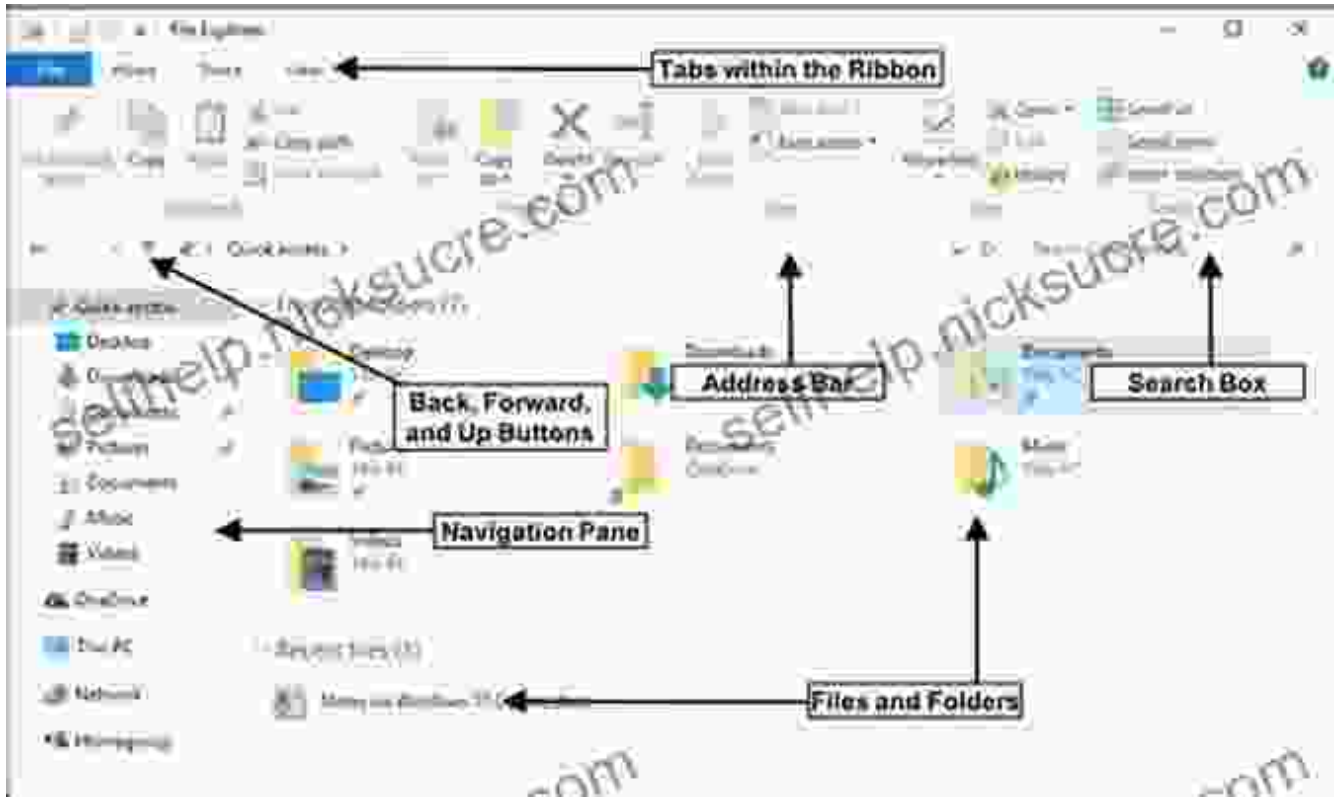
File Explorer

File Home Share View

Tabs within the Ribbon

Pin to Quick access Copy Paste Cut Copy path Paste shortcut Move to Copy to Delete Rename New folder Easy access Properties Open Edit History Select all Select none Invert selection

Clipboard Organize New Open Select

Quick access >

Search Quick access

Quick access
Desktop
Downloads
Documents
Pictures
Documents
Music
Videos
OneDrive
This PC
Network
Homegroup

Frequent folders (7)

Desktop
Downloads
Documents
Pictures
Documents
Music
Videos
This PC

Recent files (1)

Address Bar

Search Box

Back, Forward, and Up Buttons

Navigation Pane

Files and Folders

selfhelp.nicksucre.com
selfhelp.nicksucre.com
.com
.com